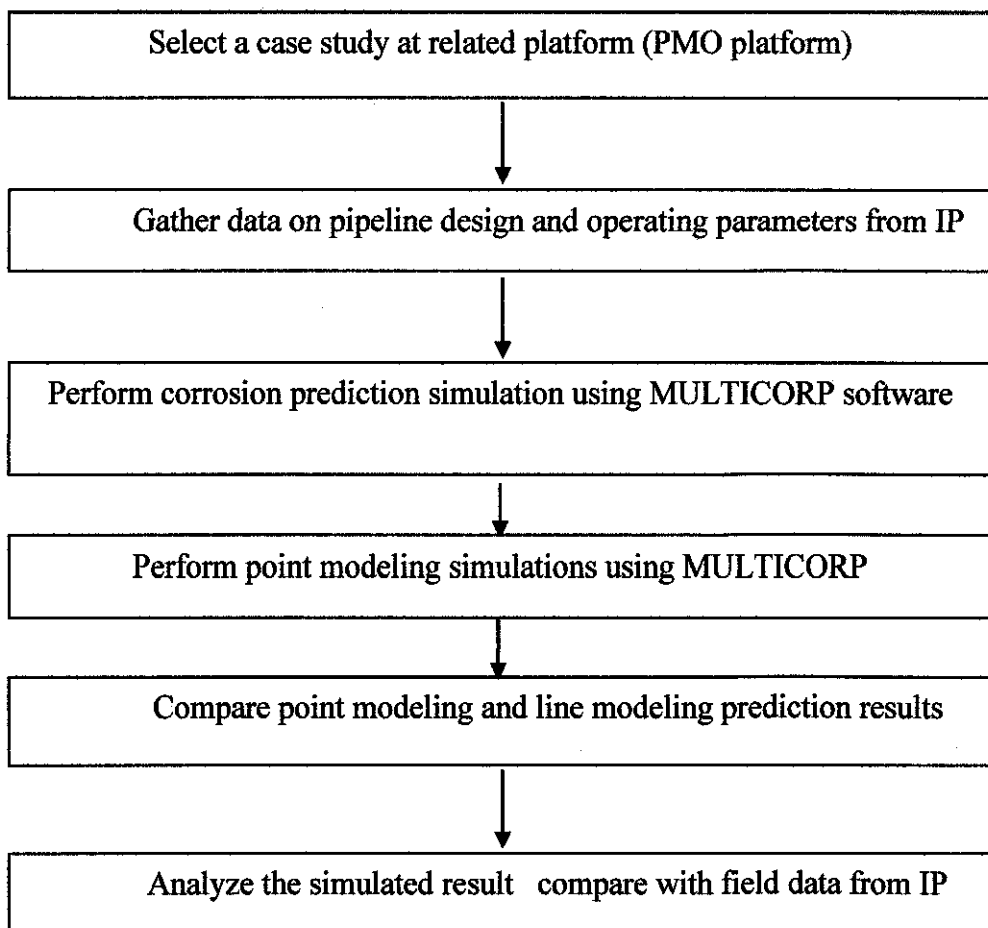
Select a case study at related platform (PMO platform)

Gather data on pipeline design and operating parameters from IP

Perform corrosion prediction simulation using MULTICORP software

Perform point modeling simulations using MULTICORP

Compare point modeling and line modeling prediction results

Analyze the simulated result compare with field data from IP